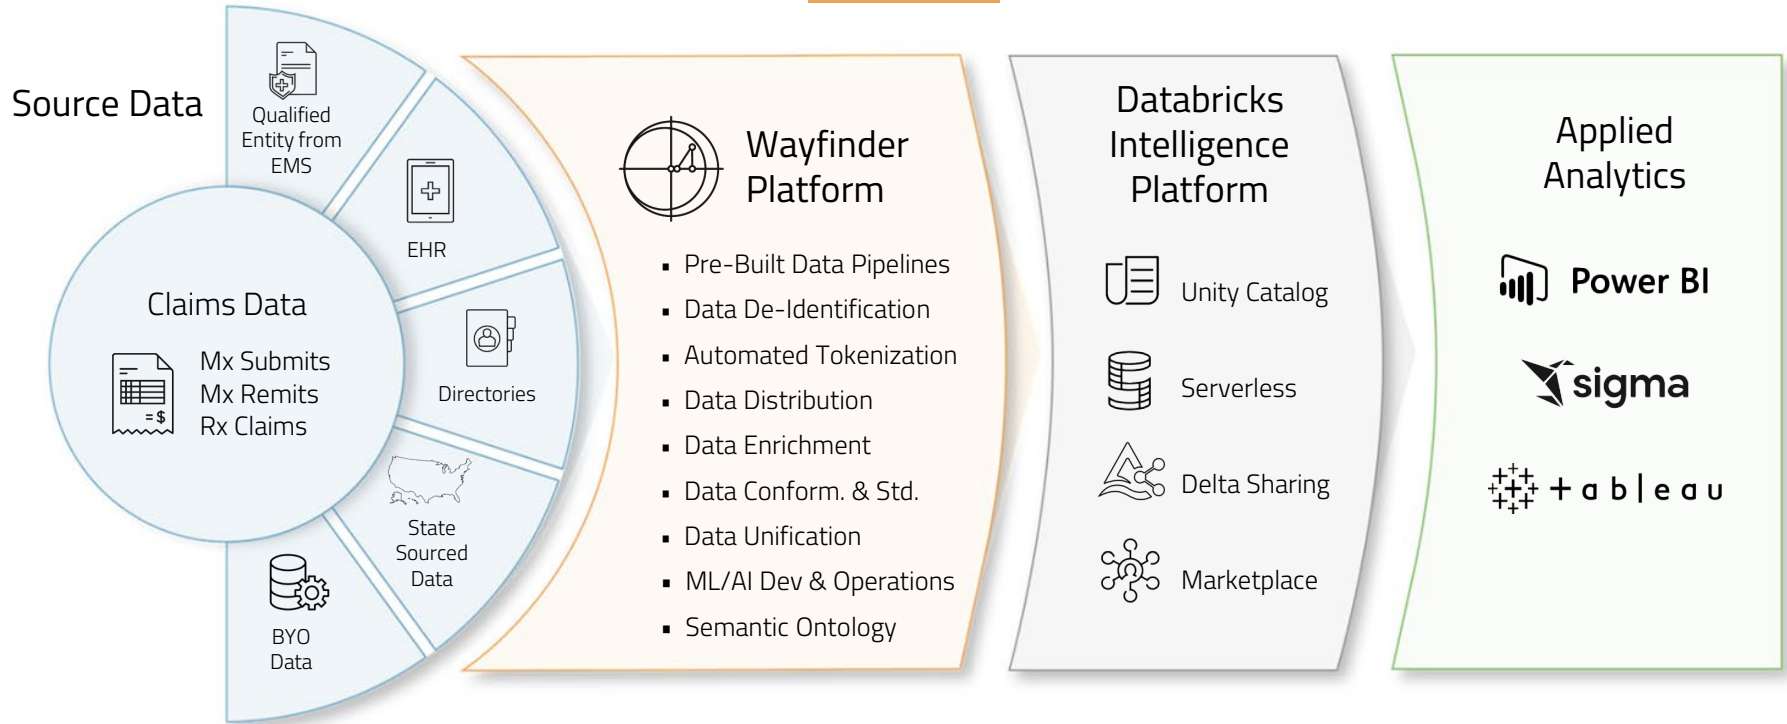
Source Data

Qualified Entity from EMS

EHR

Directories

State Sourced Data

BYO Data

Claims Data

=$

Mx Submits
Mx Remits
Rx Claims

Wayfinder Platform

- Pre-Built Data Pipelines
- Data De-Identification
- Automated Tokenization
- Data Distribution
- Data Enrichment
- Data Conform. & Std.
- Data Unification
- ML/AI Dev & Operations
- Semantic Ontology

Databricks Intelligence Platform

Unity Catalog

Serverless

Delta Sharing

Marketplace

Applied Analytics

Power BI

sigma

+ a b | e a u